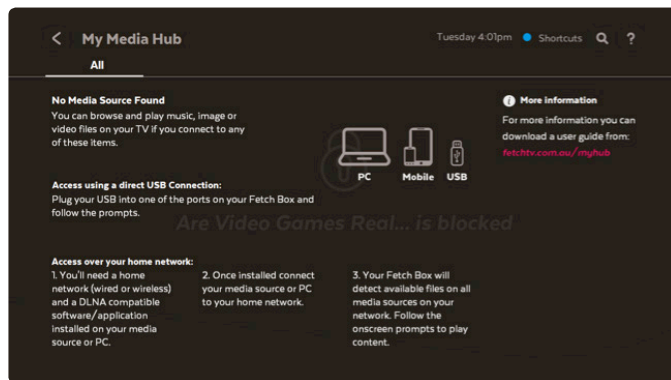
My Media Hub

Tuesday 4:01pm Shortcuts ?

All

No Media Source Found
You can browse and play music, image or video files on your TV if you connect to any of these items.

PC Mobile USB

More information
For more information you can download a user guide from:
fetchtv.com.au/myhub

Access using a direct USB Connection:
Plug your USB into one of the ports on your Fetch Box and follow the prompts.

Are Video Games Real... is blocked

Access over your home network:
1. You'll need a home network (wired or wireless) and a DLNA compatible software/application installed on your media source or PC.

2. Once installed connect your media source or PC to your home network.

3. Your Fetch Box will detect available files on all media sources on your network. Follow the onscreen prompts to play content.